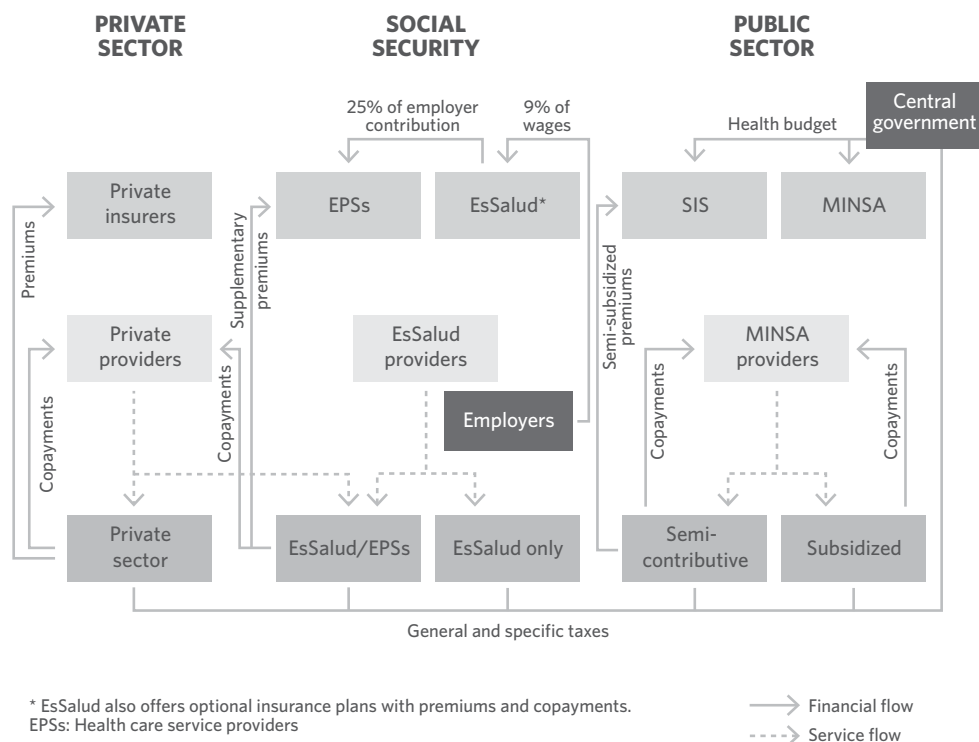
PRIVATE SECTOR

SOCIAL SECURITY

PUBLIC SECTOR

25% of employer contribution

9% of wages

Central government

Health budget

Private insurers

EPSs

EsSalud*

SIS

MINSA

Premiums

Supplementary premiums

Semi-subsidized premiums

Private providers

EsSalud providers

MINSA providers

Copayments

Copayments

Employers

Copayments

Copayments

Private sector

EsSalud/EPSs

EsSalud only

Semi-contributive

Subsidized

General and specific taxes

* EsSalud also offers optional insurance plans with premiums and copayments.
EPSs: Health care service providers

Financial flow

Service flow